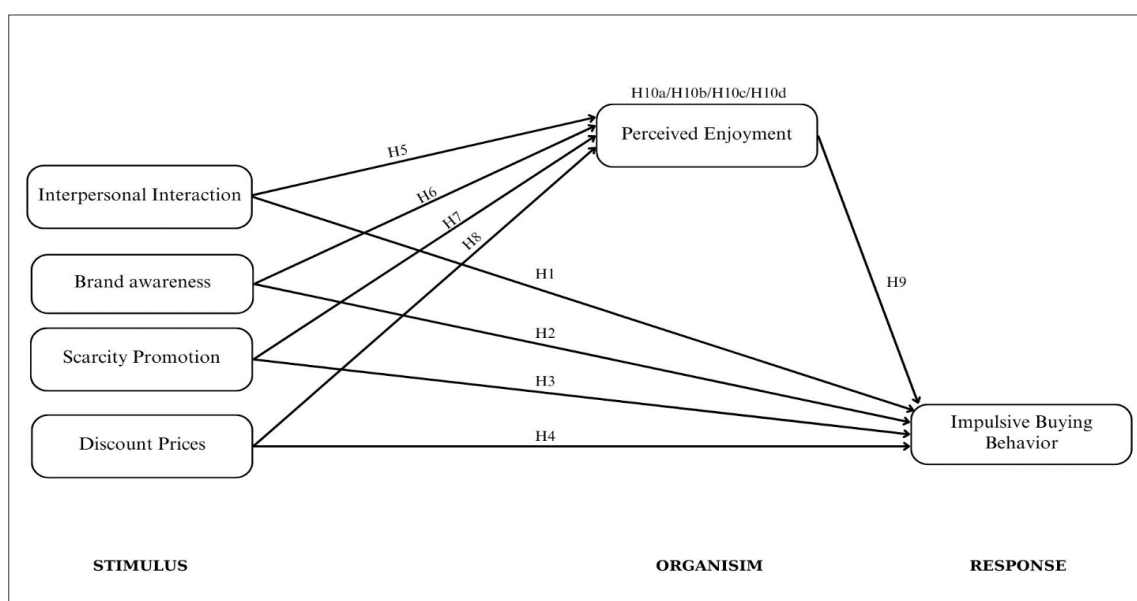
H10a/H10b/H10c/H10d

Perceived Enjoyment

H5

Interpersonal Interaction

H6

H7

H8

H1

H9

Brand awareness

H2

Scarcity Promotion

H3

Impulsive Buying Behavior

H4

Discount Prices

STIMULUS

ORGANISIM

RESPONSE